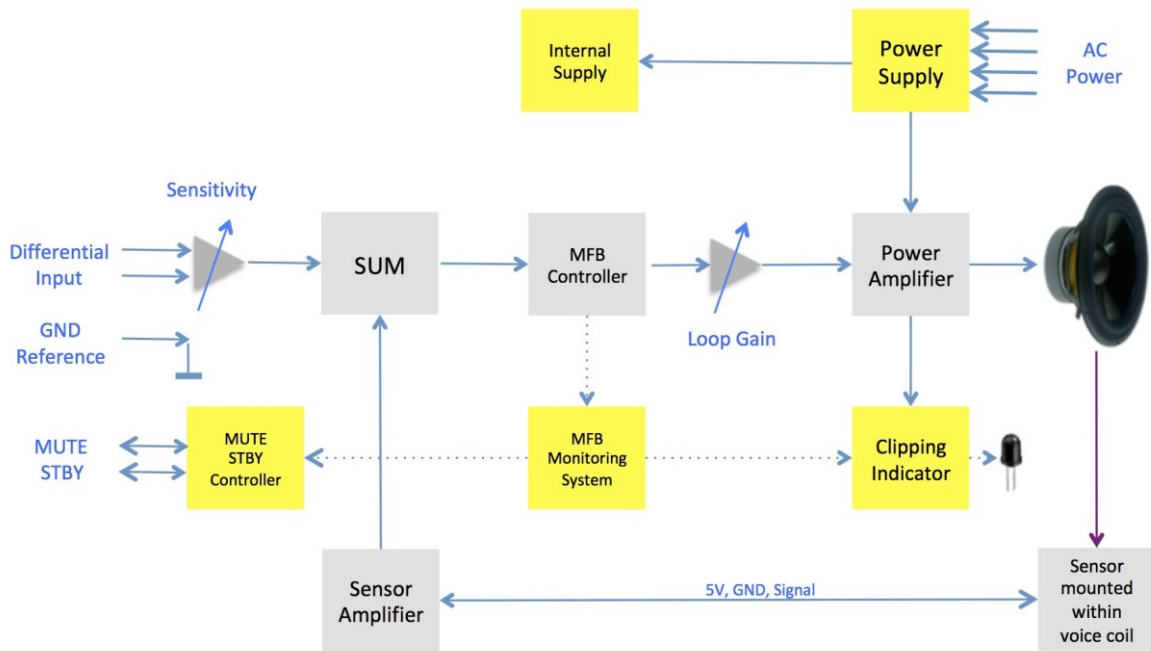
Internal Supply

Power Supply

AC Power

Sensitivity

Differential Input

GND Reference

SUM

MFB Controller

Loop Gain

Power Amplifier

MUTE STBY

MUTE STBY Controller

MFB Monitoring System

Clipping Indicator

Sensor Amplifier

5V, GND, Signal

Sensor mounted within voice coil